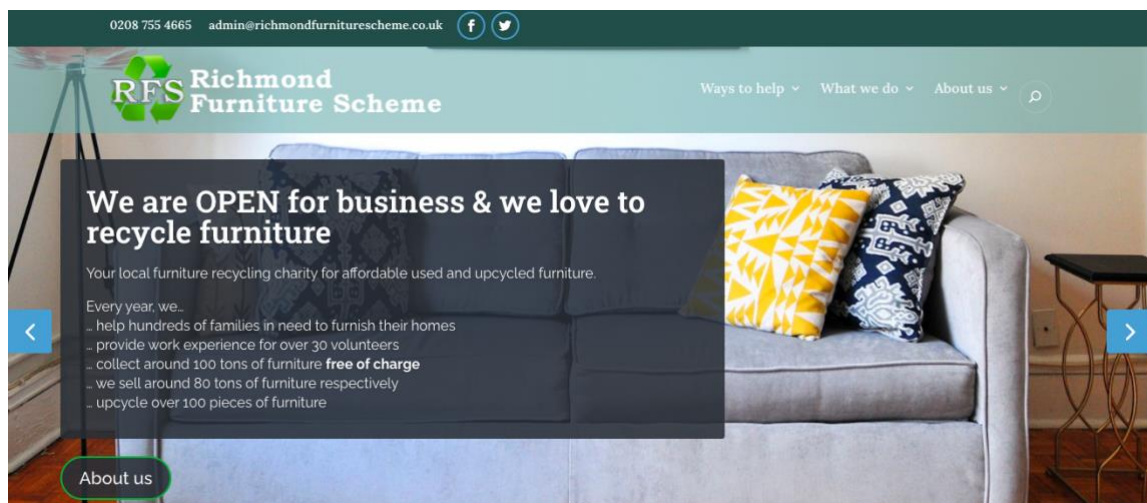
0208 755 4665 admin@richmondfurniturescheme.co.uk

RFS Richmond Furniture Scheme

Ways to help ⌄ What we do ⌄ About us ⌄

We are OPEN for business & we love to recycle furniture

Your local furniture recycling charity for affordable used and upcycled furniture.

Every year, we...
... help hundreds of families in need to furnish their homes
... provide work experience for over 30 volunteers
... collect around 100 tons of furniture **free of charge**
... we sell around 80 tons of furniture respectively
... upcycle over 100 pieces of furniture

About us